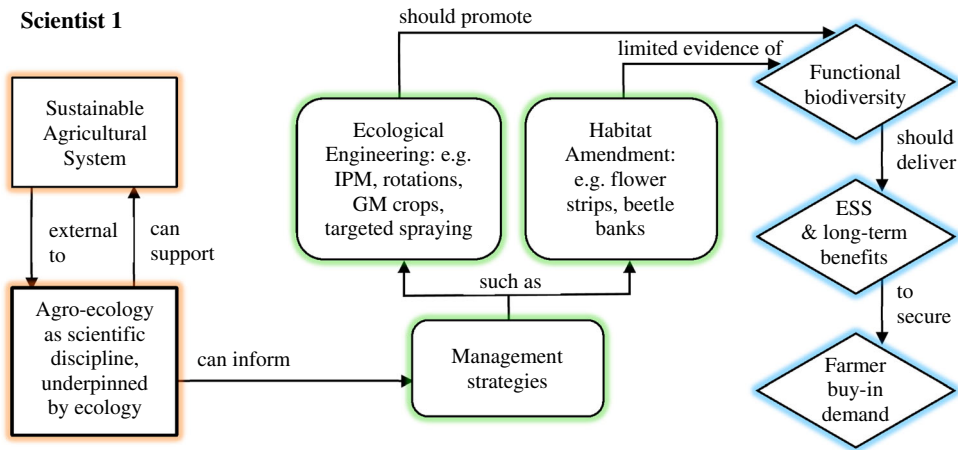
Scientist 1

Sustainable Agricultural System

external to

can support

Agro-ecology as scientific discipline, underpinned by ecology

can inform

Management strategies

such as

Ecological Engineering: e.g. IPM, rotations, GM crops, targeted spraying

Habitat Amendment: e.g. flower strips, beetle banks

should promote

limited evidence of

Functional biodiversity

should deliver

ESS & long-term benefits

to secure

Farmer buy-in demand